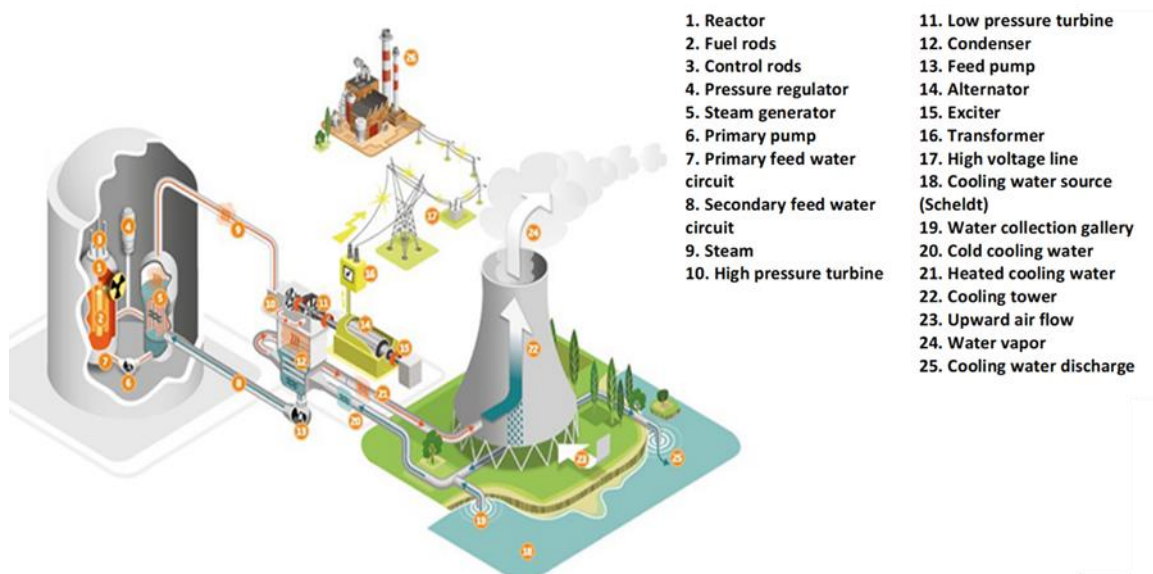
1. Reactor
2. Fuel rods
3. Control rods
4. Pressure regulator
5. Steam generator
6. Primary pump
7. Primary feed water circuit
8. Secondary feed water circuit
9. Steam
10. High pressure turbine

11. Low pressure turbine
12. Condenser
13. Feed pump
14. Alternator
15. Exciter
16. Transformer
17. High voltage line
18. Cooling water source (Scheldt)
19. Water collection gallery
20. Cold cooling water
21. Heated cooling water
22. Cooling tower
23. Upward air flow
24. Water vapor
25. Cooling water discharge

26
9
4
3
1
2
5
7
6
8
10
11
12
13
14
15
16
17
24
22
21
20
23
25
19
18